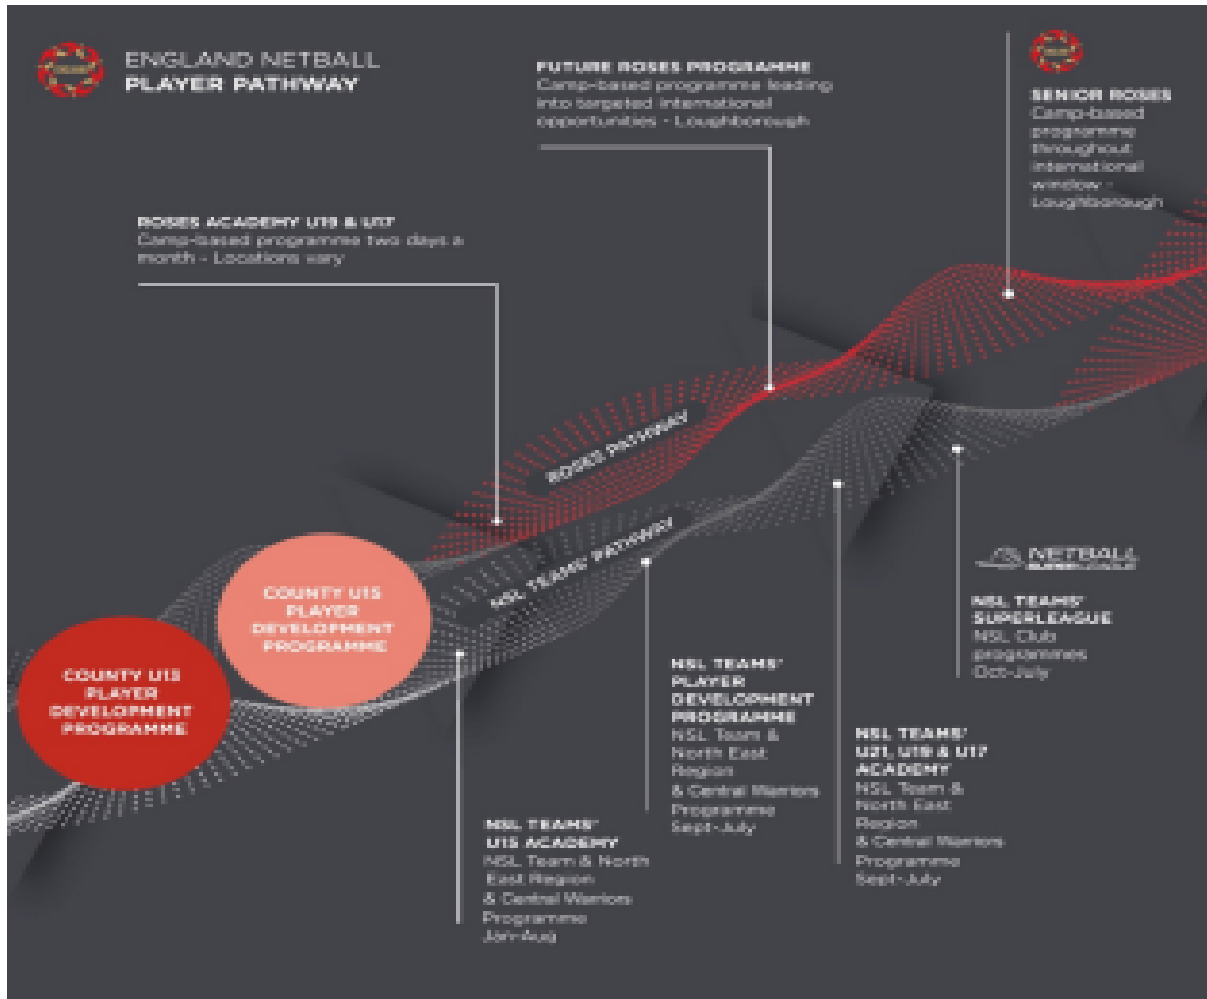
ENGLAND NETBALL
PLAYER PATHWAY

FUTURE ROSES PROGRAMME
Camp-based programme leading into targeted international opportunities - Loughborough

SENIOR ROSES
Camp-based programme throughout international window - Loughborough

ROSES ACADEMY U19 & U17
Camp-based programme two days a month - Locations vary

ROSES PATHWAY

NSL TEAMS' PATHWAY

COUNTY U15 PLAYER DEVELOPMENT PROGRAMME

COUNTY U13 PLAYER DEVELOPMENT PROGRAMME

NETBALL SUPERLEAGUE

NSL TEAMS' SUPERLEAGUE
NSL Club programmes Oct-July

NSL TEAMS' PLAYER DEVELOPMENT PROGRAMME
NSL Team & North East Region & Central Warriors Programme Sept-July

NSL TEAMS' U21, U19 & U17 ACADEMY
NSL Team & North East Region & Central Warriors Programme Sept-July

NSL TEAMS' U15 ACADEMY
NSL Team & North East Region & Central Warriors Programme Jan-Aug